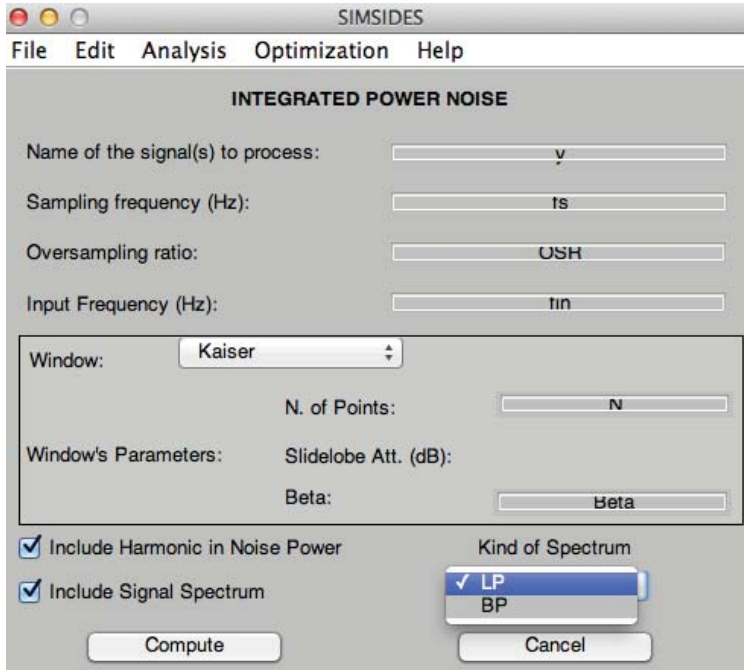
SIMSIDES

File Edit Analysis Optimization Help

INTEGRATED POWER NOISE

Name of the signal(s) to process: y

Sampling frequency (Hz): fs

Oversampling ratio: OSR

Input Frequency (Hz): fin

Window: Kaiser

N. of Points: N

Window's Parameters: Slidelobe Att. (dB):

Beta: Beta

Include Harmonic in Noise Power

Kind of Spectrum

Include Signal Spectrum

✓ LP
BP

Compute

Cancel